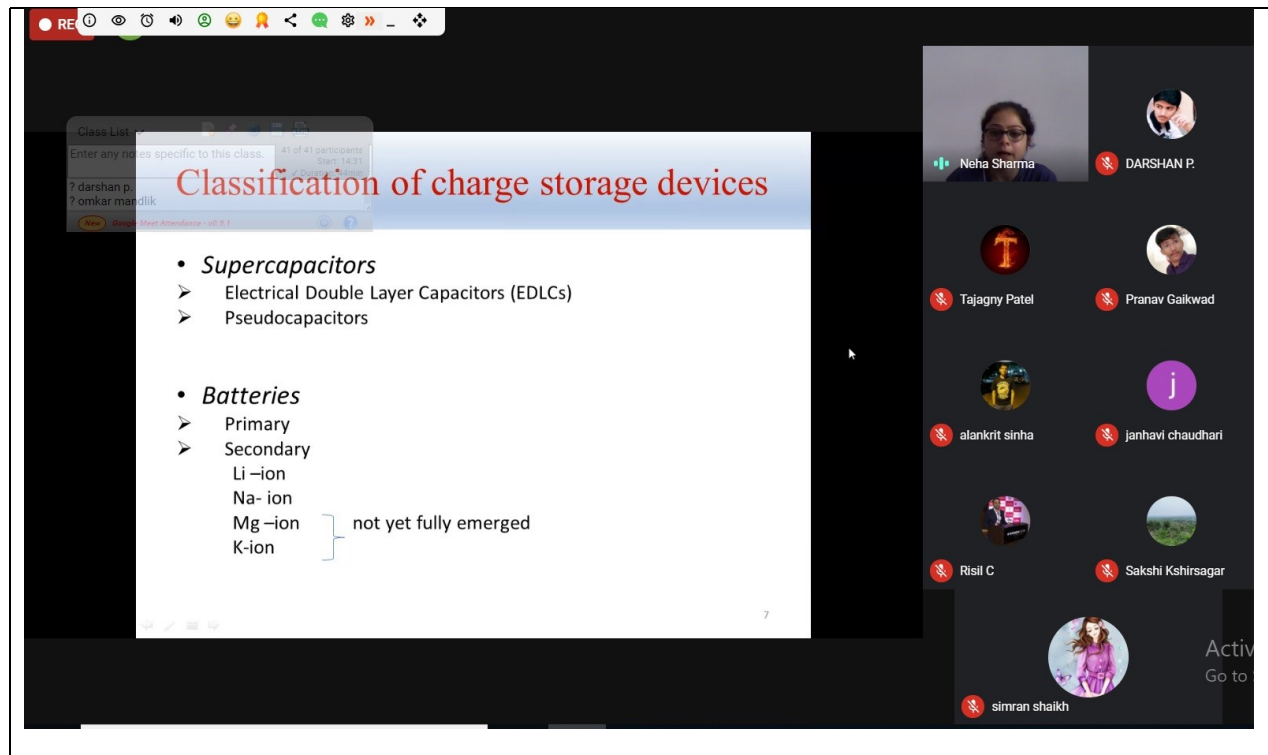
REC

Class List
Enter any notes specific to this class.
41 of 41 participants
Start: 14:31
? darshan p.
? omkar mandlik
New Google Meet Attendance - v6.8.1

Classification of charge storage devices

• Supercapacitors
➢ Electrical Double Layer Capacitors (EDLCs)
➢ Pseudocapacitors

• Batteries
➢ Primary
➢ Secondary
Li –ion
Na- ion
Mg –ion
K-ion
not yet fully emerged

7

Neha Sharma
DARSHAN P.
T
Tajagny Patel
Pranav Gaikwad
alankrit sinha
j
janhavi chaudhari
Risil C
Sakshi Kshirsagar
simran shaikh
Activ
Go to